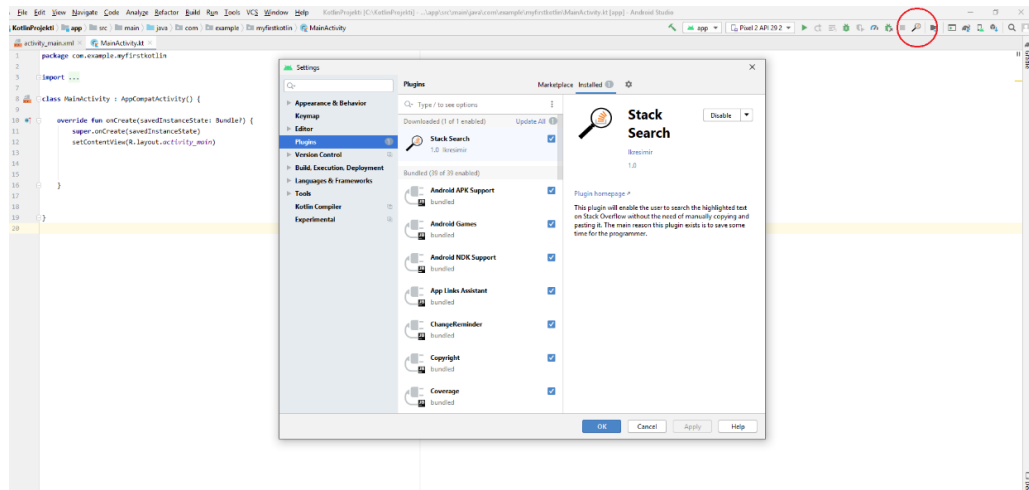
File Edit View Navigate Code Analyze Refactor Build Run Tools VCS Window Help KotlinProjekt [C:\KotlinProjekt] - ...\app\src\main\java\com\example\myfirstkotlin\MainActivity.kt [app] - Android Studio

KotlinProjekt | app | src | main | java | com | example | myfirstkotlin | MainActivity

app | Pixel 2 API 29 2

activity_main.xml × MainActivity.kt ×

1 package com.example.myfirstkotlin
2
3 import ...
4
8 class MainActivity : AppCompatActivity() {
9
10 override fun onCreate(savedInstanceState: Bundle?) {
11 super.onCreate(savedInstanceState)
12 setContentView(R.layout.activity_main)
13
14
15
16 }
17
18
19 }
20

Settings

Appearance & Behavior
Keymap
Editor
Plugins
Version Control
Build, Execution, Deployment
Languages & Frameworks
Tools
Kotlin Compiler
Experimental

Plugins Marketplace Installed

Type / to see options

Downloaded (1 of 1 enabled) Update All

Stack Search
1.0 Ikresimir

Bundled (39 of 39 enabled)

Android APK Support
bundled

Android Games
bundled

Android NDK Support
bundled

App Links Assistant
bundled

ChangeReminder
bundled

Copyright
bundled

Coverage
bundled

Stack Search

Disable

Ikresimir
1.0

Plugin homepage ↗

This plugin will enable the user to search the highlighted text on Stack Overflow without the need of manually copying and pasting it. The main reason this plugin exists is to save some time for the programmer.

OK Cancel Apply Help